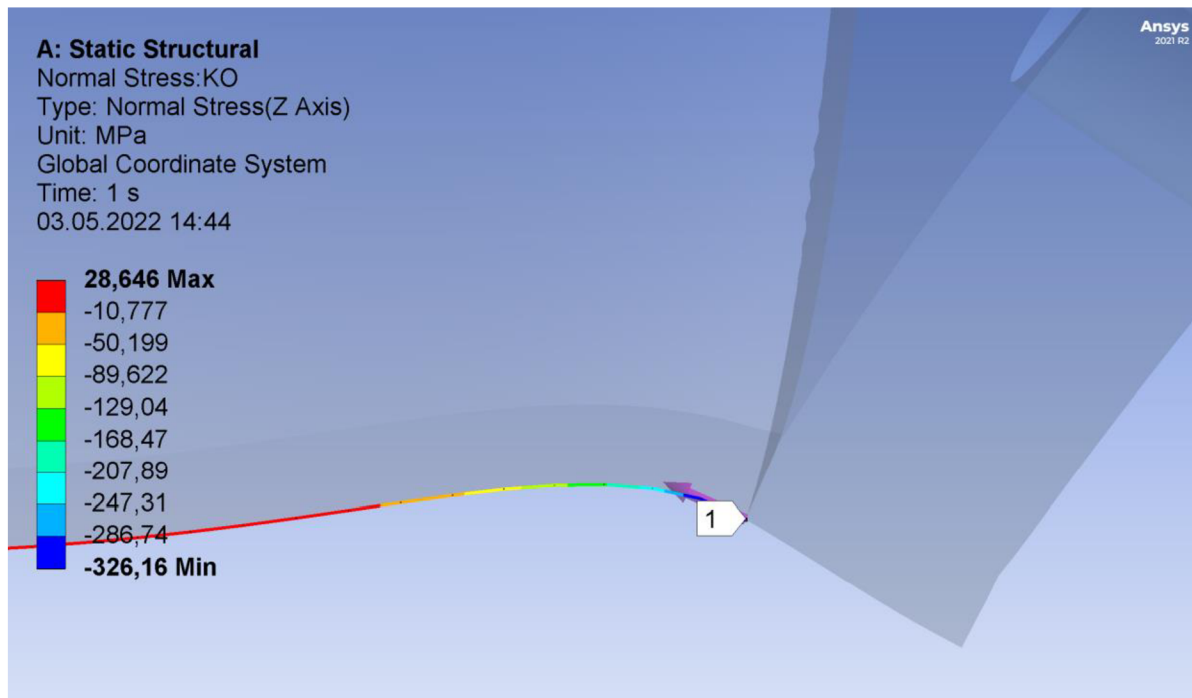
A: Static Structural
Normal Stress:KO
Type: Normal Stress(Z Axis)
Unit: MPa
Global Coordinate System
Time: 1 s
03.05.2022 14:44

28,646 Max
-10,777
-50,199
-89,622
-129,04
-168,47
-207,89
-247,31
-286,74
-326,16 Min

1

Ansys
2021 R2